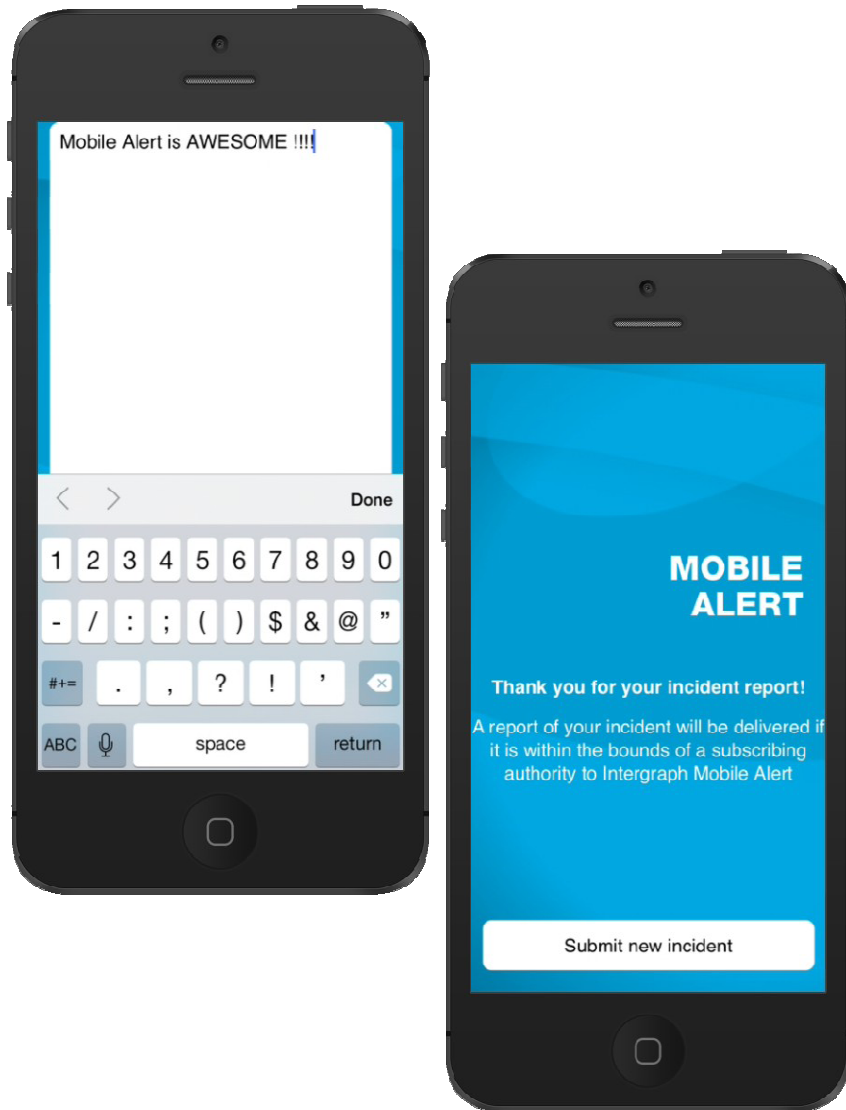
Mobile Alert is AWESOME !!!!

< > Done

1 2 3 4 5 6 7 8 9 0

- / : ; ( ) $ & @ ”

#+= . , ? ! ’

ABC space return

MOBILE ALERT

Thank you for your incident report!

A report of your incident will be delivered if it is within the bounds of a subscribing authority to Intergraph Mobile Alert

Submit new incident